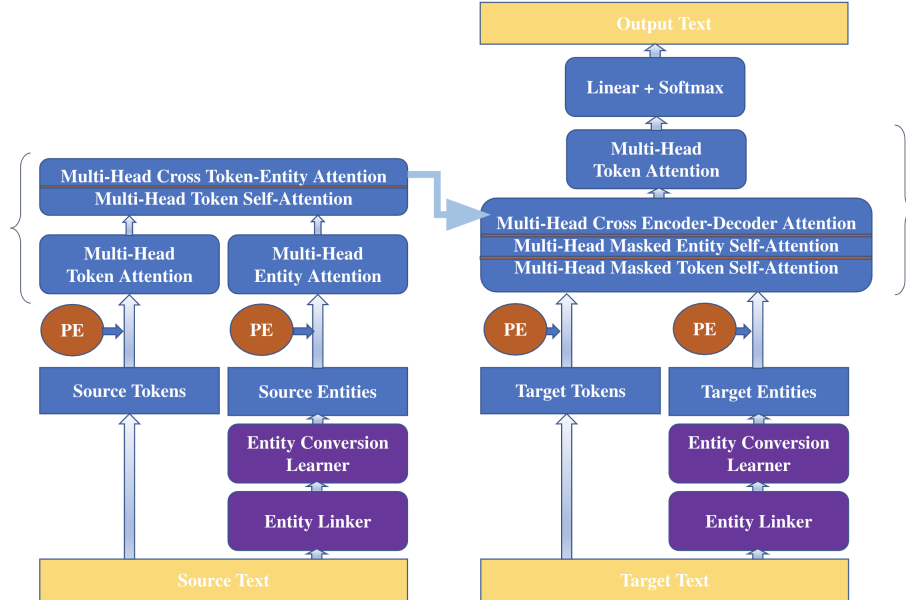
Output Text

Linear + Softmax

Multi-Head
Token Attention

Multi-Head Cross Token-Entity Attention
Multi-Head Token Self-Attention

Multi-Head Cross Encoder-Decoder Attention
Multi-Head Masked Entity Self-Attention
Multi-Head Masked Token Self-Attention

Multi-Head
Token Attention

Multi-Head
Entity Attention

PE

PE

PE

PE

Source Tokens

Source Entities

Target Tokens

Target Entities

Entity Conversion
Learner

Entity Conversion
Learner

Entity Linker

Entity Linker

Source Text

Target Text